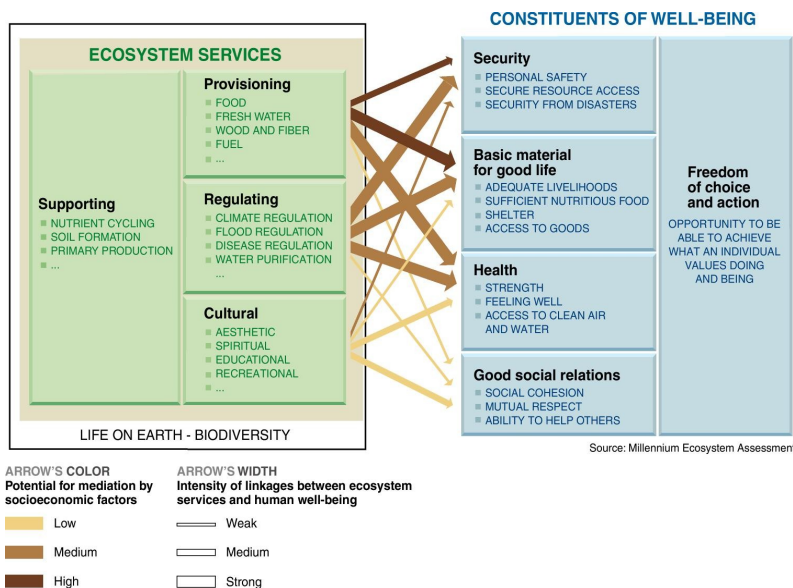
CONSTITUENTS OF WELL-BEING

ECOSYSTEM SERVICES

Provisioning
FOOD
FRESH WATER
WOOD AND FIBER
FUEL
...

Supporting
NUTRIENT CYCLING
SOIL FORMATION
PRIMARY PRODUCTION
...

Regulating
CLIMATE REGULATION
FLOOD REGULATION
DISEASE REGULATION
WATER PURIFICATION
...

Cultural
AESTHETIC
SPIRITUAL
EDUCATIONAL
RECREATIONAL
...

LIFE ON EARTH - BIODIVERSITY

Security
PERSONAL SAFETY
SECURE RESOURCE ACCESS
SECURITY FROM DISASTERS

Basic material for good life
ADEQUATE LIVELIHOODS
SUFFICIENT NUTRITIOUS FOOD
SHELTER
ACCESS TO GOODS

Health
STRENGTH
FEELING WELL
ACCESS TO CLEAN AIR AND WATER

Good social relations
SOCIAL COHESION
MUTUAL RESPECT
ABILITY TO HELP OTHERS

Freedom of choice and action
OPPORTUNITY TO BE ABLE TO ACHIEVE WHAT AN INDIVIDUAL VALUES DOING AND BEING

Source: Millennium Ecosystem Assessment

ARROW'S COLOR
Potential for mediation by socioeconomic factors
Low
Medium
High

ARROW'S WIDTH
Intensity of linkages between ecosystem services and human well-being
Weak
Medium
Strong